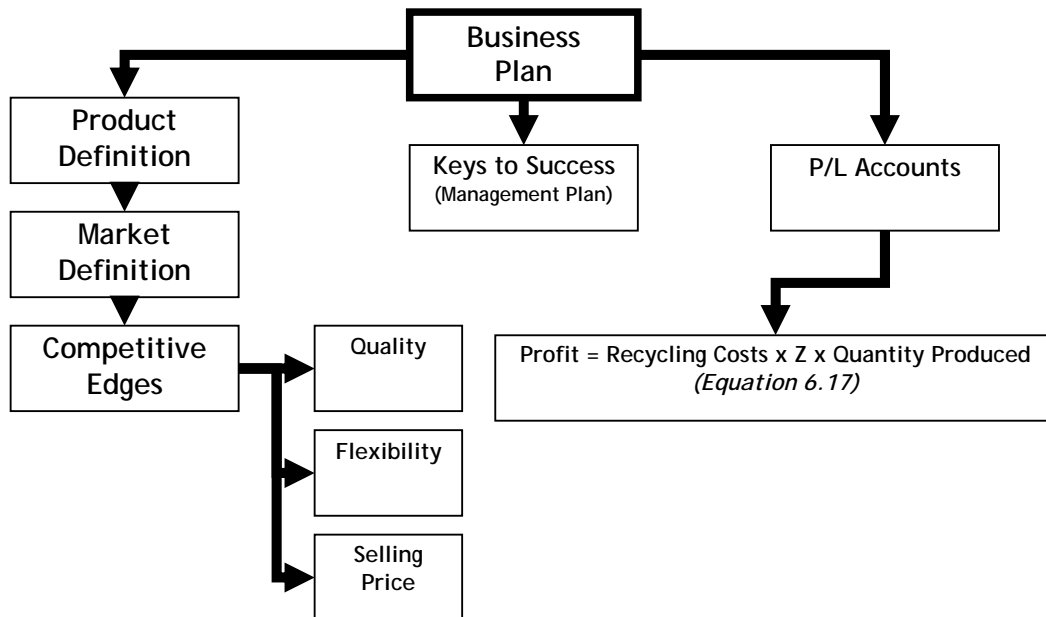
Business Plan

Product Definition

Market Definition

Competitive Edges

Quality

Flexibility

Selling Price

Keys to Success
(Management Plan)

P/L Accounts

Profit = Recycling Costs x Z x Quantity Produced
*(Equation 6.17)*